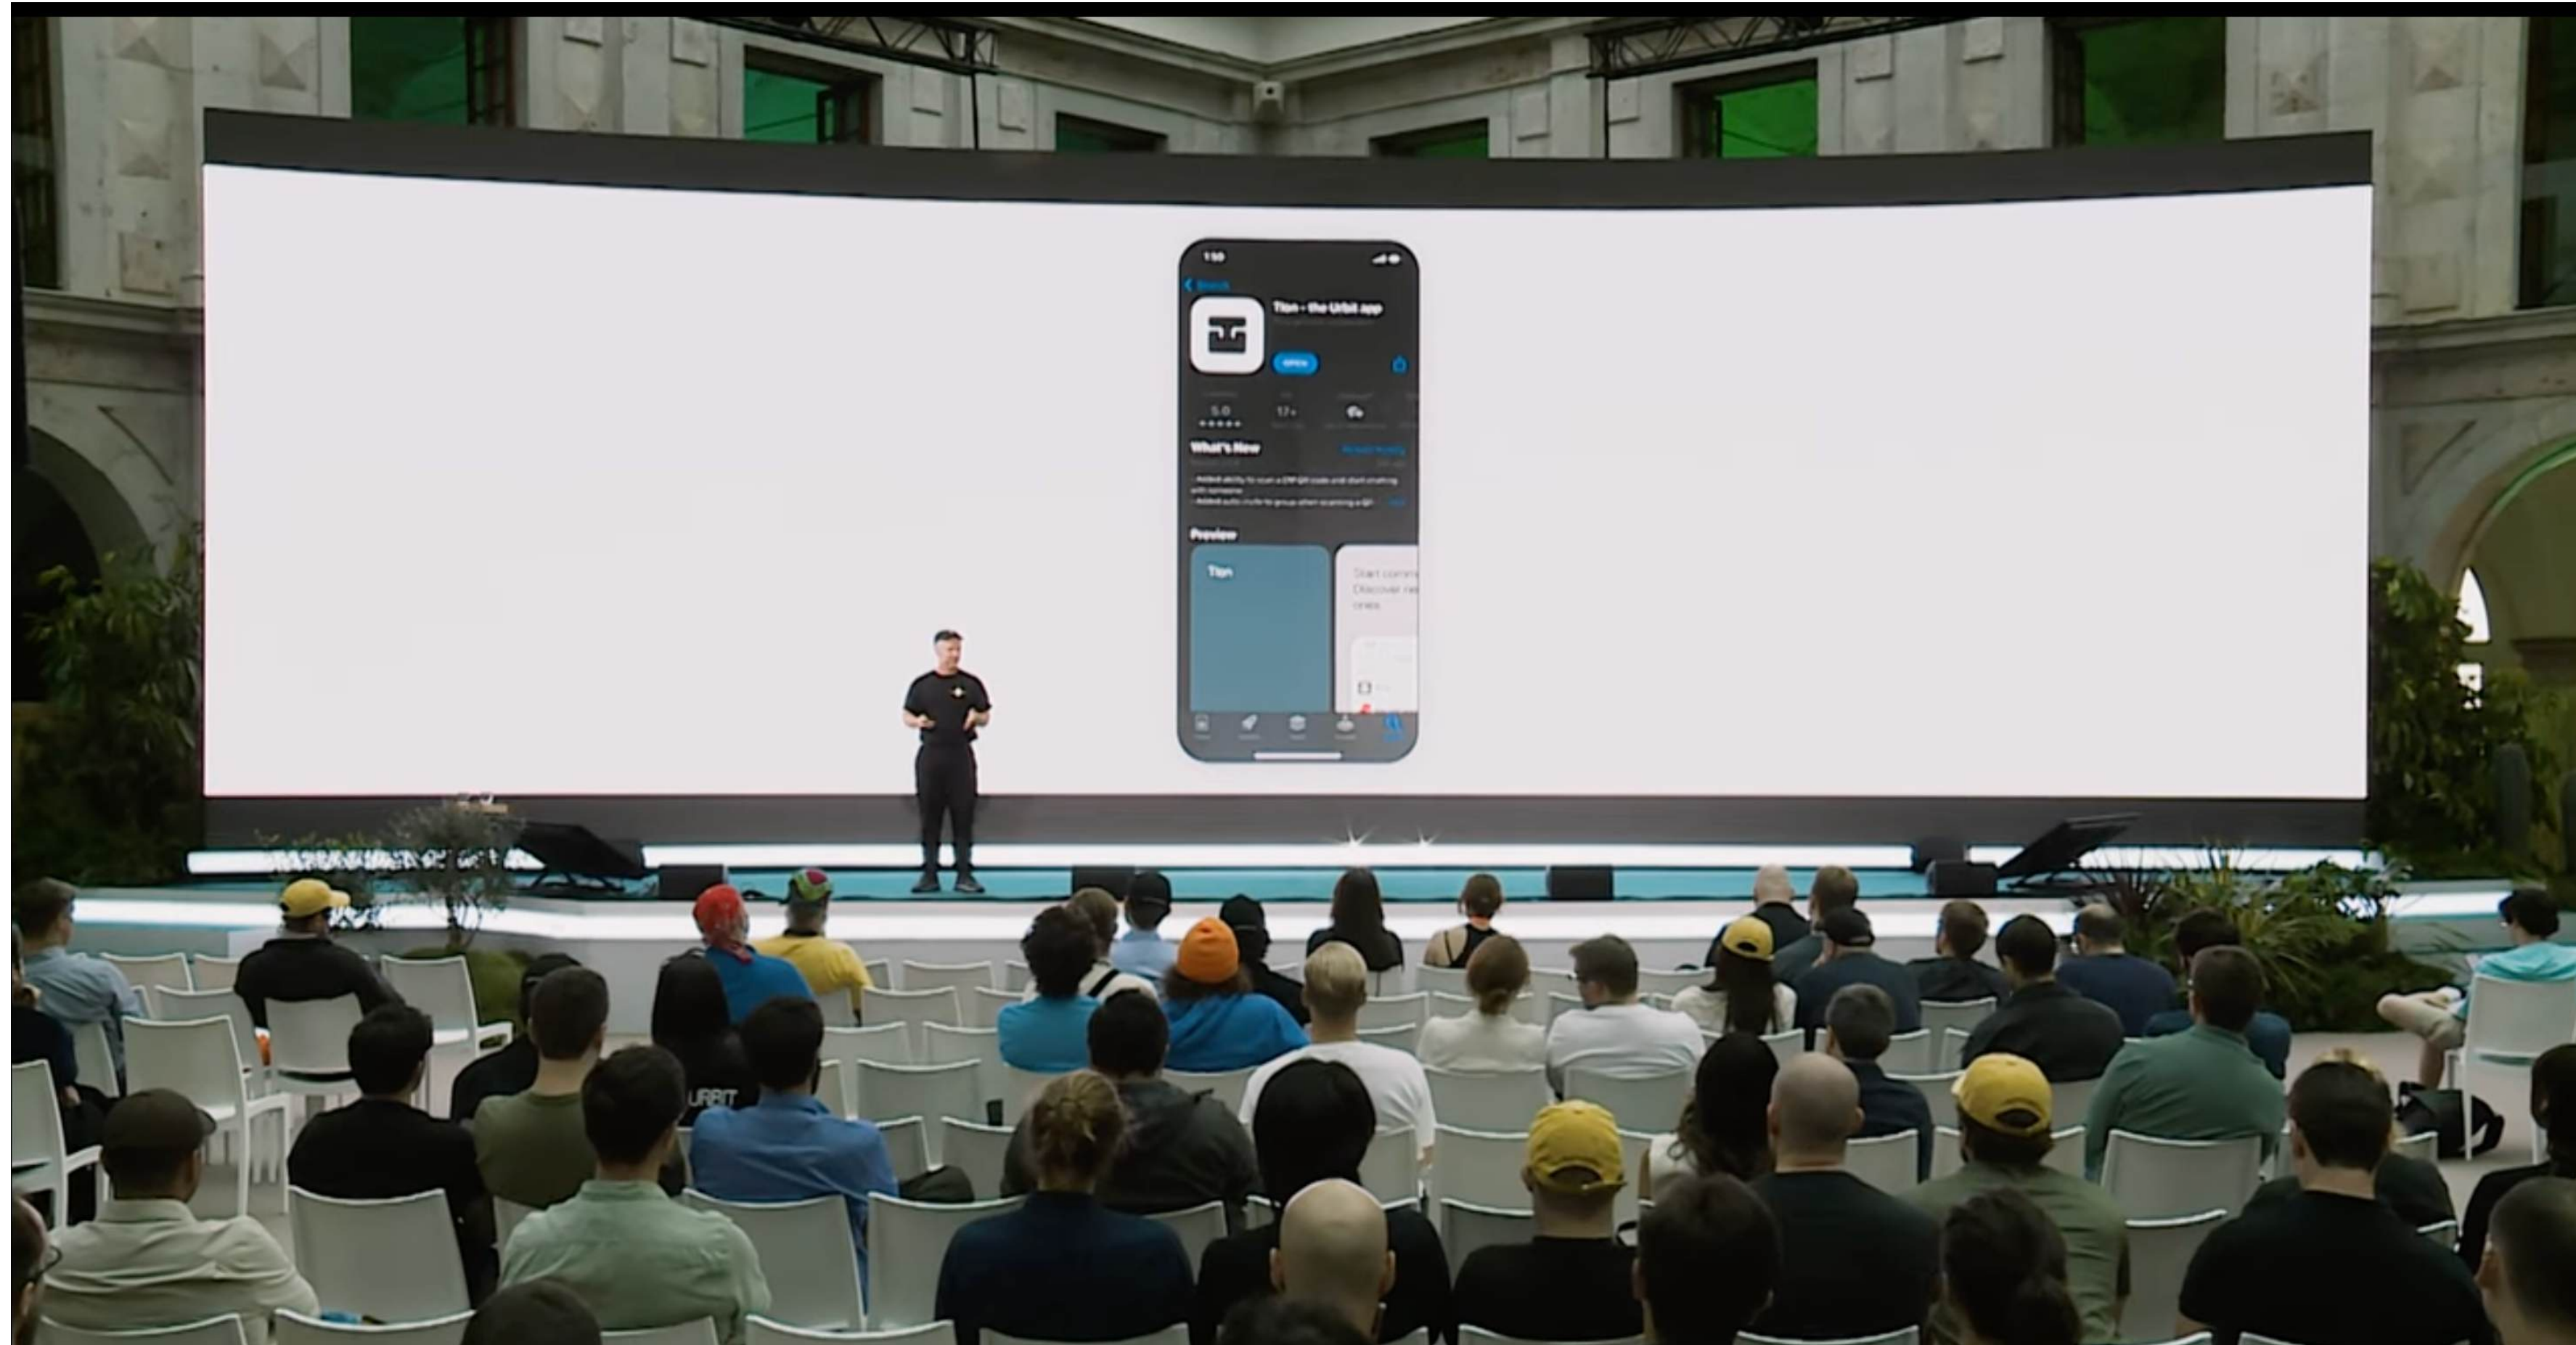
1:50

Search

Tlon - the Urbit app

OPEN

5.0
★★★★★

17+

What's New

Version History

- Added ability to scan a DM QR code and start chatting with someone
- Added auto-invite for groups when scanning a QR

more

Preview

Tlon

Start comm
Discover ne
ones

URBIT